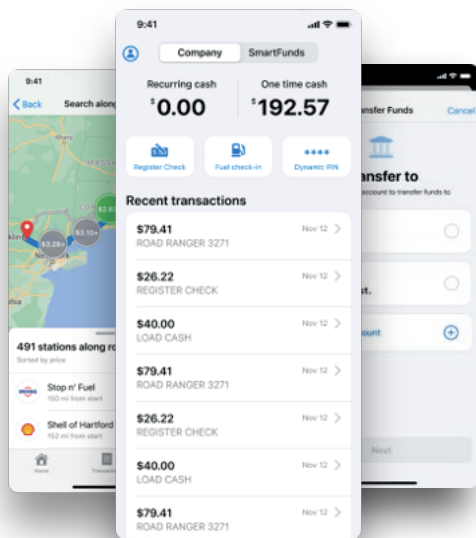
9:41

Back Search along

MASSA

$3.28+ $3.10+ $3.

New York

491 stations along ro

Sorted by price

Stop n' Fuel

150 mi from start

Shell of Hartford

152 mi from start

Home Transac

9:41

Company SmartFunds

Recurring cash
$0.00

One time cash
$192.57

Register Check

Fuel check-in

Dynamic PIN

Recent transactions

$79.41
ROAD RANGER 3271
Nov 12

$26.22
REGISTER CHECK
Nov 12

$40.00
LOAD CASH
Nov 12

$79.41
ROAD RANGER 3271
Nov 12

$26.22
REGISTER CHECK
Nov 12

$40.00
LOAD CASH
Nov 12

$79.41
ROAD RANGER 3271
Nov 12

nsfer Funds Cancel

ansfer to

account to transfer funds to

st.

ount

Next